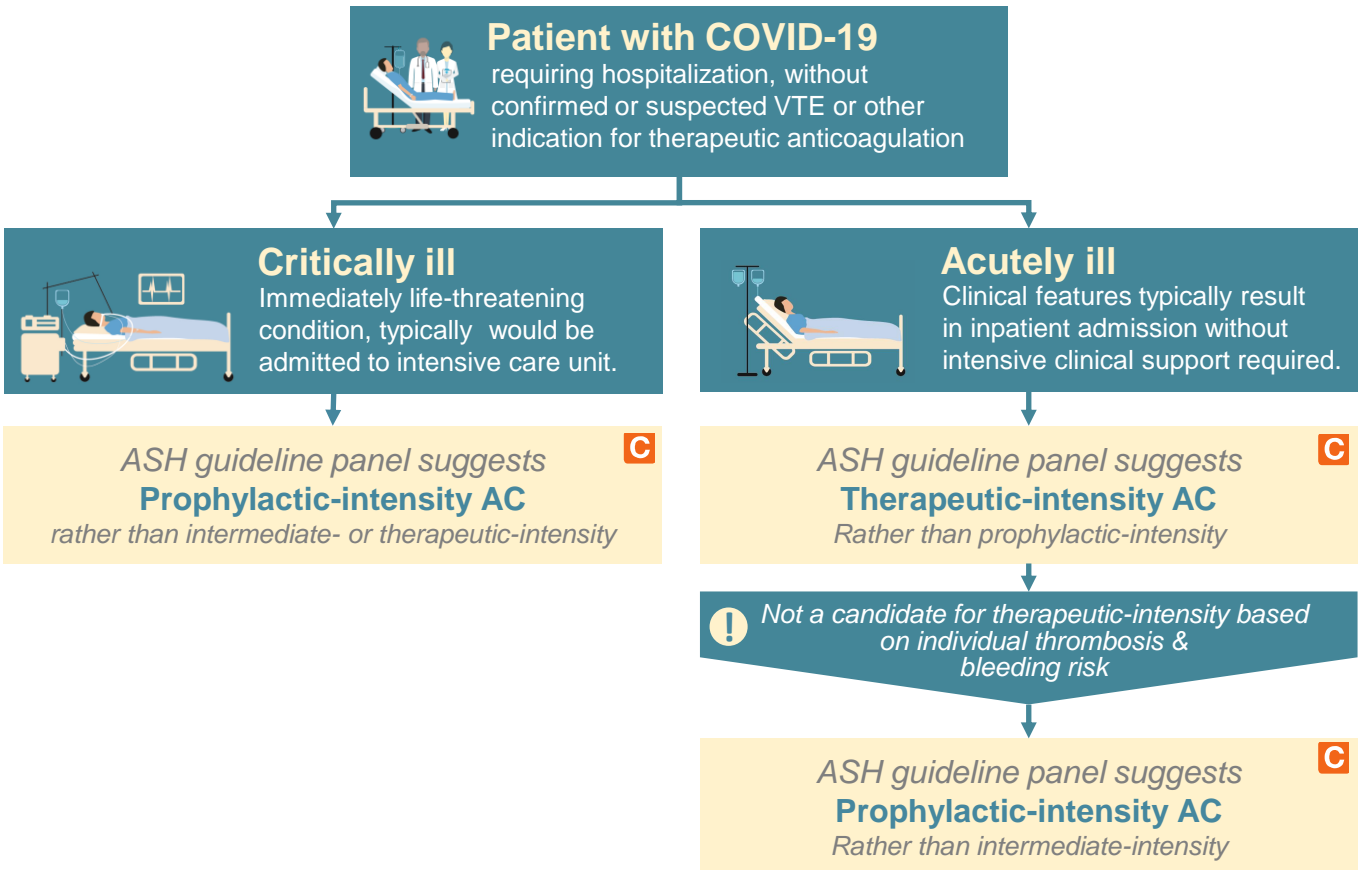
Patient with COVID-19
requiring hospitalization, without confirmed or suspected VTE or other indication for therapeutic anticoagulation

Critically ill
Immediately life-threatening condition, typically would be admitted to intensive care unit.

ASH guideline panel suggests
Prophylactic-intensity AC
rather than intermediate- or therapeutic-intensity
C

Acutely ill
Clinical features typically result in inpatient admission without intensive clinical support required.

ASH guideline panel suggests
Therapeutic-intensity AC
Rather than prophylactic-intensity
C

Not a candidate for therapeutic-intensity based on individual thrombosis & bleeding risk

ASH guideline panel suggests
Prophylactic-intensity AC
Rather than intermediate-intensity
C